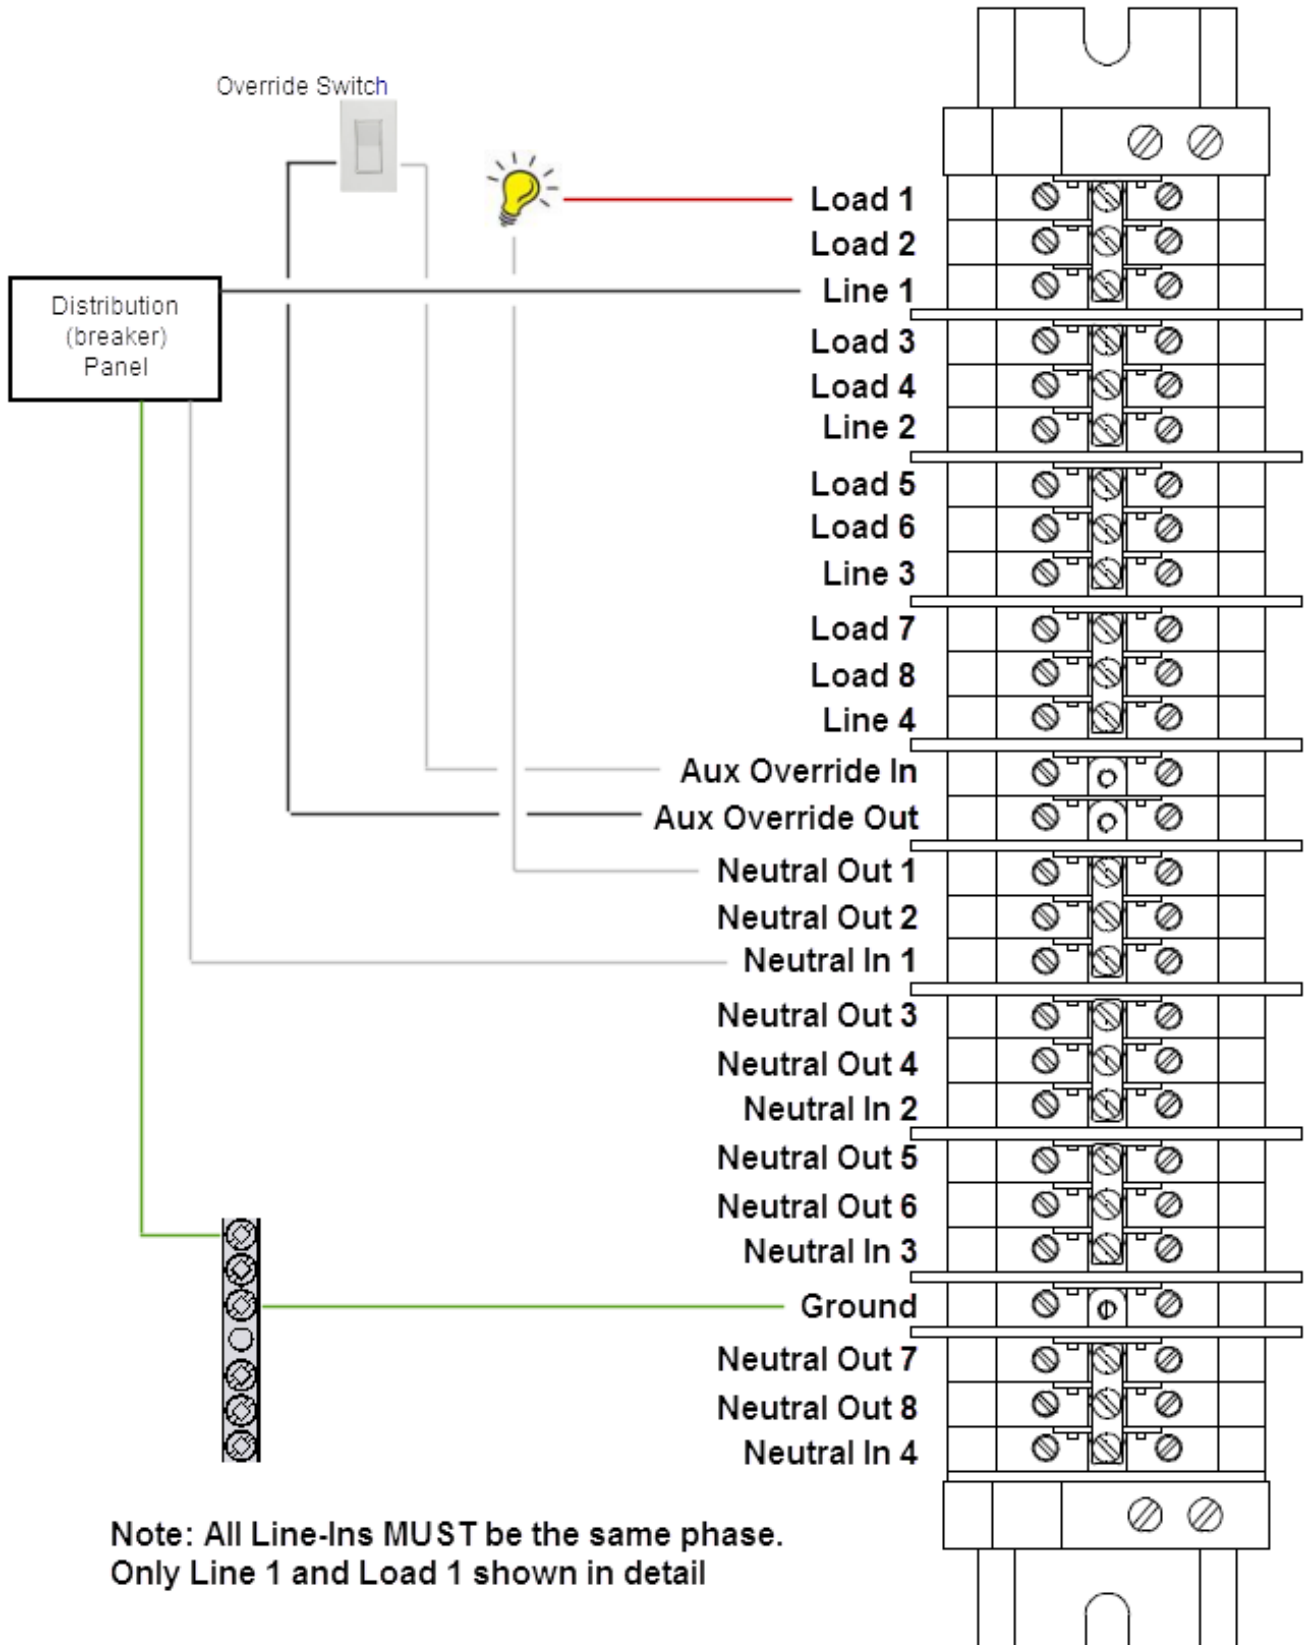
Override Switch

Distribution (breaker) Panel

Load 1
Load 2
Line 1
Load 3
Load 4
Line 2
Load 5
Load 6
Line 3
Load 7
Load 8
Line 4
Aux Override In
Aux Override Out
Neutral Out 1
Neutral Out 2
Neutral In 1
Neutral Out 3
Neutral Out 4
Neutral In 2
Neutral Out 5
Neutral Out 6
Neutral In 3
Ground
Neutral Out 7
Neutral Out 8
Neutral In 4

Note: All Line-Ins MUST be the same phase.
Only Line 1 and Load 1 shown in detail